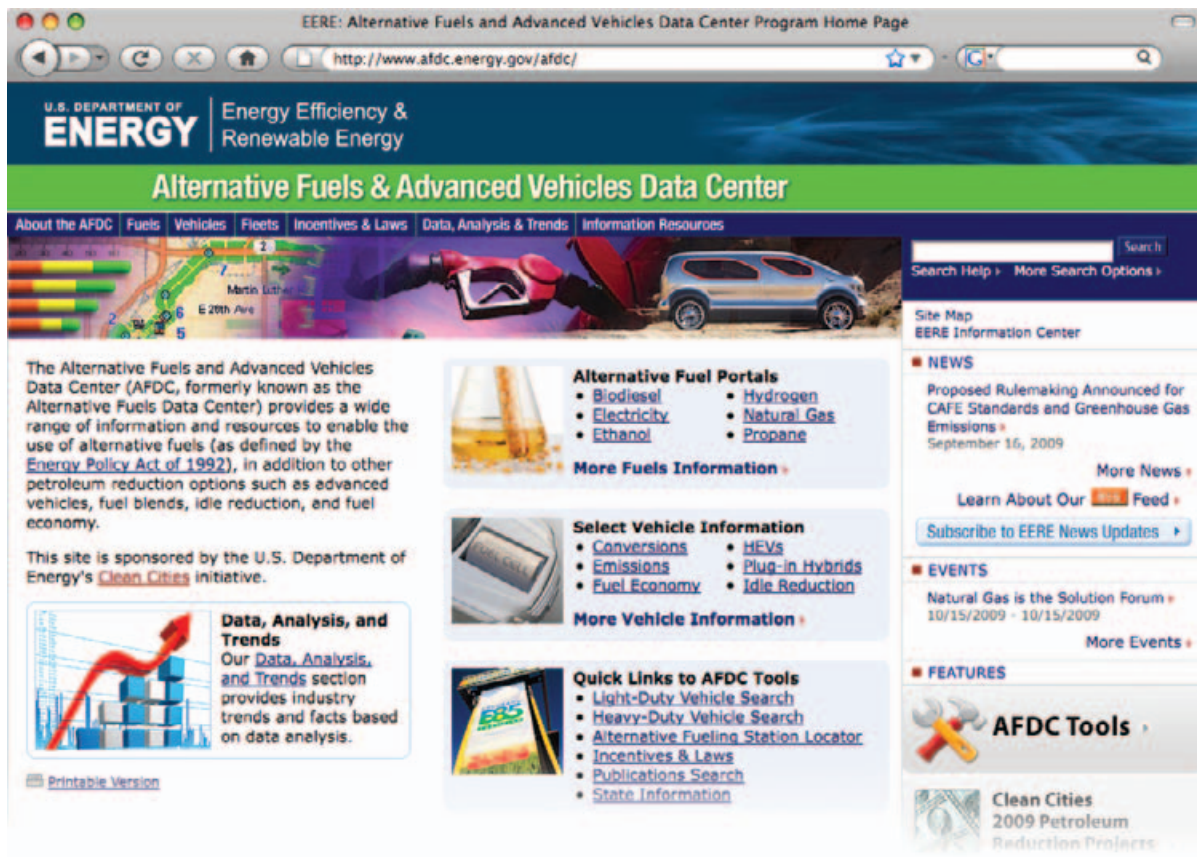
EERE: Alternative Fuels and Advanced Vehicles Data Center Program Home Page

http://www.afdc.energy.gov/afdc/

U.S. DEPARTMENT OF ENERGY | Energy Efficiency & Renewable Energy

Alternative Fuels & Advanced Vehicles Data Center

About the AFDC | Fuels | Vehicles | Fleets | Incentives & Laws | Data, Analysis & Trends | Information Resources

Martin Luther
E 20th Ave

Search
Search Help › More Search Options ›

Site Map
EERE Information Center

The Alternative Fuels and Advanced Vehicles Data Center (AFDC, formerly known as the Alternative Fuels Data Center) provides a wide range of information and resources to enable the use of alternative fuels (as defined by the Energy Policy Act of 1992), in addition to other petroleum reduction options such as advanced vehicles, fuel blends, idle reduction, and fuel economy.

This site is sponsored by the U.S. Department of Energy's Clean Cities initiative.

Data, Analysis, and Trends
Our Data, Analysis, and Trends section provides industry trends and facts based on data analysis.

Printable Version

Alternative Fuel Portals
• Biodiesel • Hydrogen
• Electricity • Natural Gas
• Ethanol • Propane
More Fuels Information ›

Select Vehicle Information
• Conversions • HEVs
• Emissions • Plug-in Hybrids
• Fuel Economy • Idle Reduction
More Vehicle Information ›

Quick Links to AFDC Tools
• Light-Duty Vehicle Search
• Heavy-Duty Vehicle Search
• Alternative Fueling Station Locator
• Incentives & Laws
• Publications Search
• State Information

E85

NEWS
Proposed Rulemaking Announced for CAFE Standards and Greenhouse Gas Emissions ›
September 16, 2009
More News ›
Learn About Our RSS Feed ›
Subscribe to EERE News Updates ›

EVENTS
Natural Gas is the Solution Forum ›
10/15/2009 - 10/15/2009
More Events ›

FEATURES
AFDC Tools ›

Clean Cities
2009 Petroleum
Reduction Projects